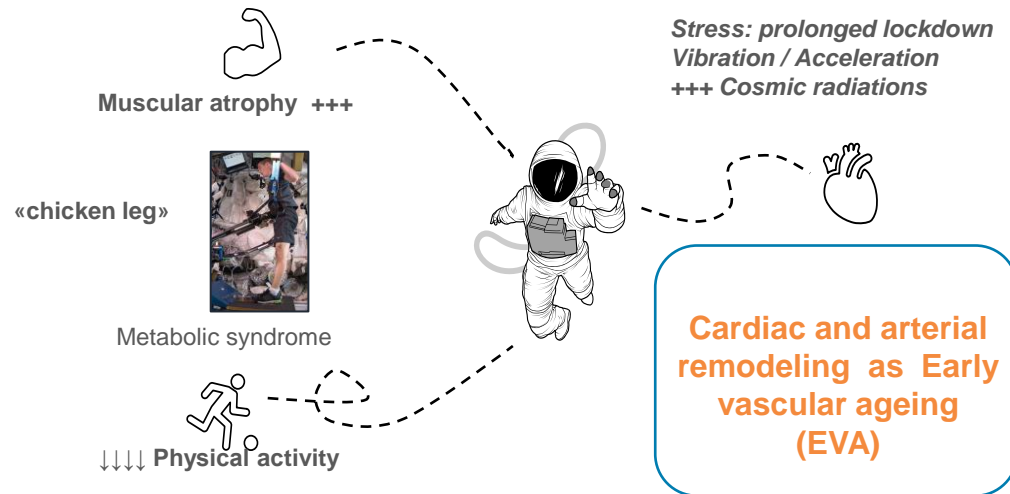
Stress: prolonged lockdown
Vibration / Acceleration
+++ Cosmic radiations

Muscular atrophy +++

«chicken leg»

Metabolic syndrome

↓↓↓↓ Physical activity

Cardiac and arterial remodeling as Early vascular ageing (EVA)